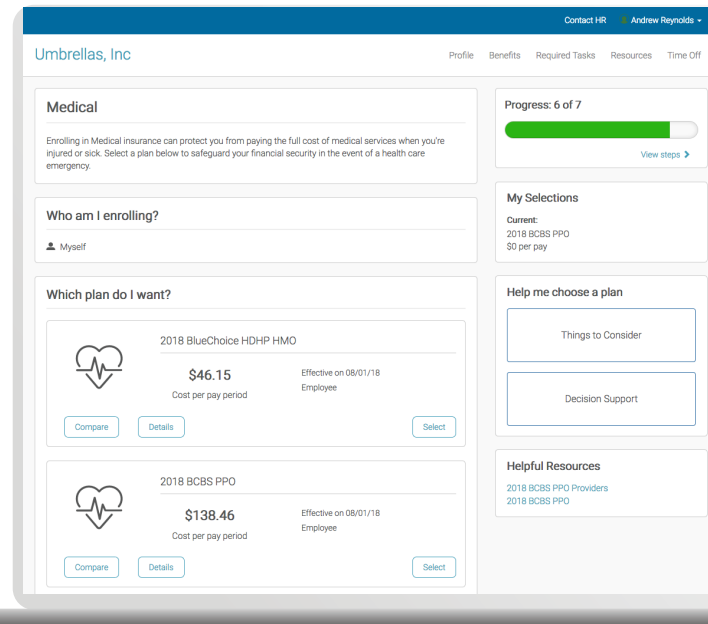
Contact HR Andrew Reynolds

Umbrellas, Inc

Profile Benefits Required Tasks Resources Time Off

Medical

Enrolling in Medical insurance can protect you from paying the full cost of medical services when you're injured or sick. Select a plan below to safeguard your financial security in the event of a health care emergency.

Who am I enrolling?

Myself

Which plan do I want?

2018 BlueChoice HDHP HMO

$46.15
Cost per pay period

Effective on 08/01/18
Employee

Compare Details Select

2018 BCBS PPO

$138.46
Cost per pay period

Effective on 08/01/18
Employee

Compare Details Select

Progress: 6 of 7

View steps

My Selections

Current:
2018 BCBS PPO
$0 per pay

Help me choose a plan

Things to Consider

Decision Support

Helpful Resources

2018 BCBS PPO Providers
2018 BCBS PPO